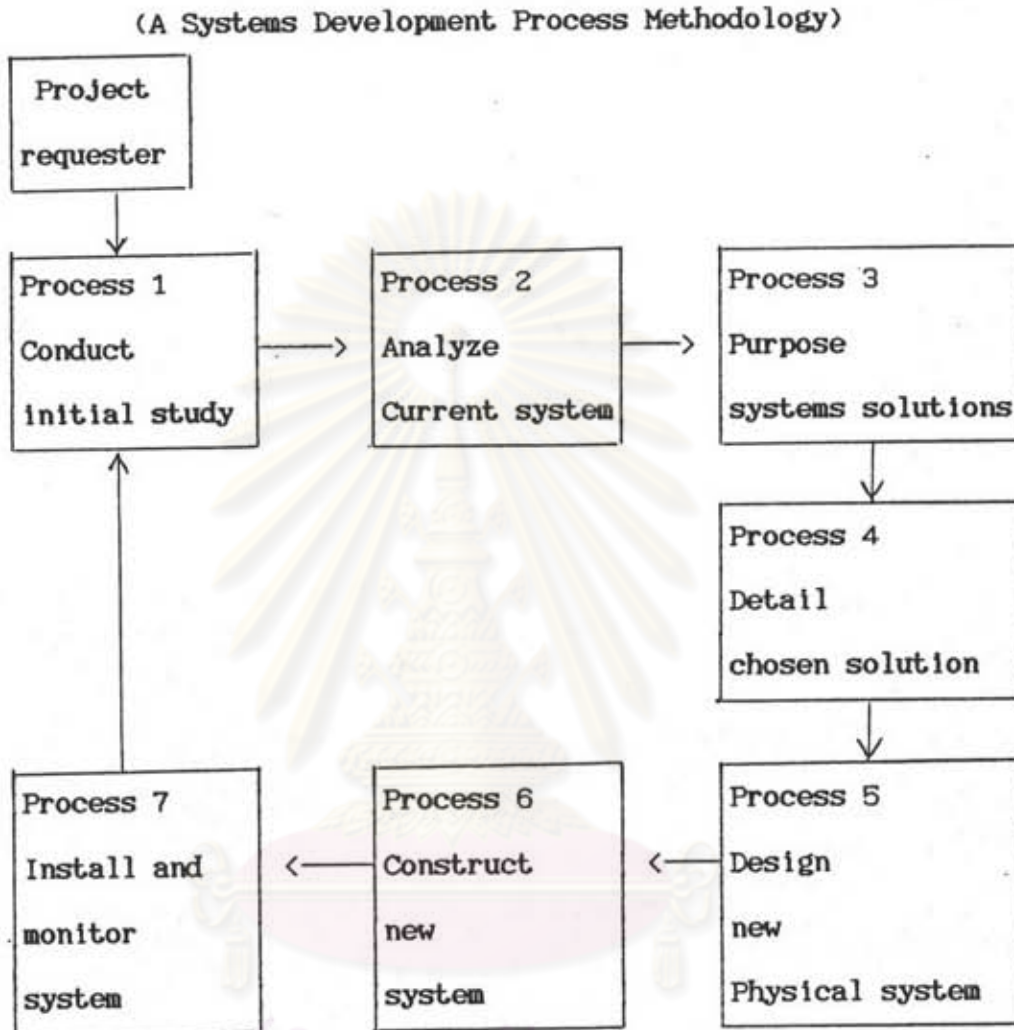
(A Systems Development Process Methodology)

Project requester

Process 1
Conduct
initial study

Process 2
Analyze
Current system

Process 3
Purpose
systems solutions

Process 4
Detail
chosen solution

Process 5
Design
new
Physical system

Process 6
Construct
new
system

Process 7
Install and
monitor
system